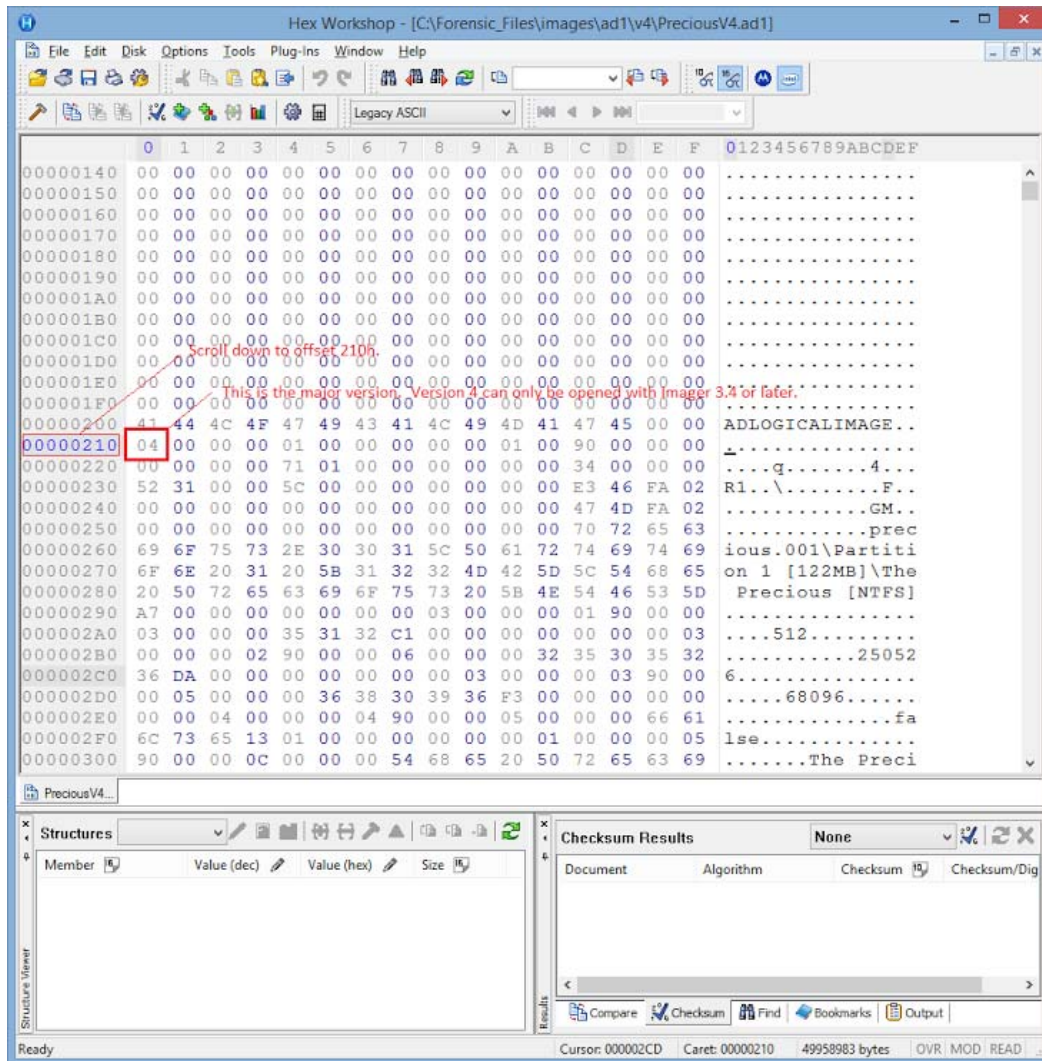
Hex Workshop - [C:\Forensic_Files\images\ad1\v4\PreciousV4.ad1]

File Edit Disk Options Tools Plug-Ins Window Help

Legacy ASCII

| | 0 | 1 | 2 | 3 | 4 | 5 | 6 | 7 | 8 | 9 | A | B | C | D | E | F | 0123456789ABCDEF |
|---|---|---|---|---|---|---|---|---|---|---|---|---|---|---|---|---|---|
| 00000140 | 00 | 00 | 00 | 00 | 00 | 00 | 00 | 00 | 00 | 00 | 00 | 00 | 00 | 00 | 00 | 00 | ................ |
| 00000150 | 00 | 00 | 00 | 00 | 00 | 00 | 00 | 00 | 00 | 00 | 00 | 00 | 00 | 00 | 00 | 00 | ................ |
| 00000160 | 00 | 00 | 00 | 00 | 00 | 00 | 00 | 00 | 00 | 00 | 00 | 00 | 00 | 00 | 00 | 00 | ................ |
| 00000170 | 00 | 00 | 00 | 00 | 00 | 00 | 00 | 00 | 00 | 00 | 00 | 00 | 00 | 00 | 00 | 00 | ................ |
| 00000180 | 00 | 00 | 00 | 00 | 00 | 00 | 00 | 00 | 00 | 00 | 00 | 00 | 00 | 00 | 00 | 00 | ................ |
| 00000190 | 00 | 00 | 00 | 00 | 00 | 00 | 00 | 00 | 00 | 00 | 00 | 00 | 00 | 00 | 00 | 00 | ................ |
| 000001A0 | 00 | 00 | 00 | 00 | 00 | 00 | 00 | 00 | 00 | 00 | 00 | 00 | 00 | 00 | 00 | 00 | ................ |
| 000001B0 | 00 | 00 | 00 | 00 | 00 | 00 | 00 | 00 | 00 | 00 | 00 | 00 | 00 | 00 | 00 | 00 | ................ |
| 000001C0 | 00 | 00 | 00 | 00 | 00 | 00 | 00 | 00 | 00 | 00 | 00 | 00 | 00 | 00 | 00 | 00 | ................ |
| 000001D0 | 00 | 00 | 00 | 00 | 00 | 00 | 00 | 00 | 00 | 00 | 00 | 00 | 00 | 00 | 00 | 00 | ................ |
| 000001E0 | 00 | 00 | 00 | 00 | 00 | 00 | 00 | 00 | 00 | 00 | 00 | 00 | 00 | 00 | 00 | 00 | ................ |
| 000001F0 | 00 | 00 | 00 | 00 | 00 | 00 | 00 | 00 | 00 | 00 | 00 | 00 | 00 | 00 | 00 | 00 | ................ |
| 00000200 | 41 | 44 | 4C | 4F | 47 | 49 | 43 | 41 | 4C | 49 | 4D | 41 | 47 | 45 | 00 | 00 | ADLOGICALIMAGE.. |
| 00000210 | 04 | 00 | 00 | 00 | 01 | 00 | 00 | 00 | 00 | 00 | 01 | 00 | 90 | 00 | 00 | 00 | ................ |
| 00000220 | 00 | 00 | 00 | 00 | 71 | 01 | 00 | 00 | 00 | 00 | 00 | 00 | 34 | 00 | 00 | 00 | ....q.......4... |
| 00000230 | 52 | 31 | 00 | 00 | 5C | 00 | 00 | 00 | 00 | 00 | 00 | 00 | E3 | 46 | FA | 02 | R1..\........F.. |
| 00000240 | 00 | 00 | 00 | 00 | 00 | 00 | 00 | 00 | 00 | 00 | 00 | 00 | 47 | 4D | FA | 02 | ............GM.. |
| 00000250 | 00 | 00 | 00 | 00 | 00 | 00 | 00 | 00 | 00 | 00 | 00 | 00 | 70 | 72 | 65 | 63 | ............prec |
| 00000260 | 69 | 6F | 75 | 73 | 2E | 30 | 30 | 31 | 5C | 50 | 61 | 72 | 74 | 69 | 74 | 69 | ious.001\Partiti |
| 00000270 | 6F | 6E | 20 | 31 | 20 | 5B | 31 | 32 | 32 | 4D | 42 | 5D | 5C | 54 | 68 | 65 | on 1 [122MB]\The |
| 00000280 | 20 | 50 | 72 | 65 | 63 | 69 | 6F | 75 | 73 | 20 | 5B | 4E | 54 | 46 | 53 | 5D | Precious [NTFS] |
| 00000290 | A7 | 00 | 00 | 00 | 00 | 00 | 00 | 00 | 03 | 00 | 00 | 00 | 01 | 90 | 00 | 00 | ................ |
| 000002A0 | 03 | 00 | 00 | 00 | 35 | 31 | 32 | C1 | 00 | 00 | 00 | 00 | 00 | 00 | 00 | 03 | ....512......... |
| 000002B0 | 00 | 00 | 00 | 02 | 90 | 00 | 00 | 06 | 00 | 00 | 00 | 32 | 35 | 30 | 35 | 32 | ............25052 |
| 000002C0 | 36 | DA | 00 | 00 | 00 | 00 | 00 | 00 | 03 | 00 | 00 | 00 | 03 | 90 | 00 | 00 | 6............... |
| 000002D0 | 00 | 05 | 00 | 00 | 00 | 36 | 38 | 30 | 39 | 36 | F3 | 00 | 00 | 00 | 00 | 00 | .....68096...... |
| 000002E0 | 00 | 00 | 04 | 00 | 00 | 00 | 04 | 90 | 00 | 00 | 05 | 00 | 00 | 00 | 66 | 61 | ..............fa |
| 000002F0 | 6C | 73 | 65 | 13 | 01 | 00 | 00 | 00 | 00 | 00 | 00 | 01 | 00 | 00 | 00 | 05 | lse............. |
| 00000300 | 90 | 00 | 00 | 0C | 00 | 00 | 00 | 54 | 68 | 65 | 20 | 50 | 72 | 65 | 63 | 69 | .......The Preci |

Scroll down to offset 210h.

This is the major version. Version 4 can only be opened with Imager 3.4 or later.

PreciousV4...

Structures

Member | Value (dec) | Value (hex) | Size

Structure Viewer

Checksum Results | None

Document | Algorithm | Checksum | Checksum/Dig

Results

Compare | Checksum | Find | Bookmarks | Output

Ready | Cursor: 000002CD | Caret: 00000210 | 49958983 bytes | OVR MOD READ